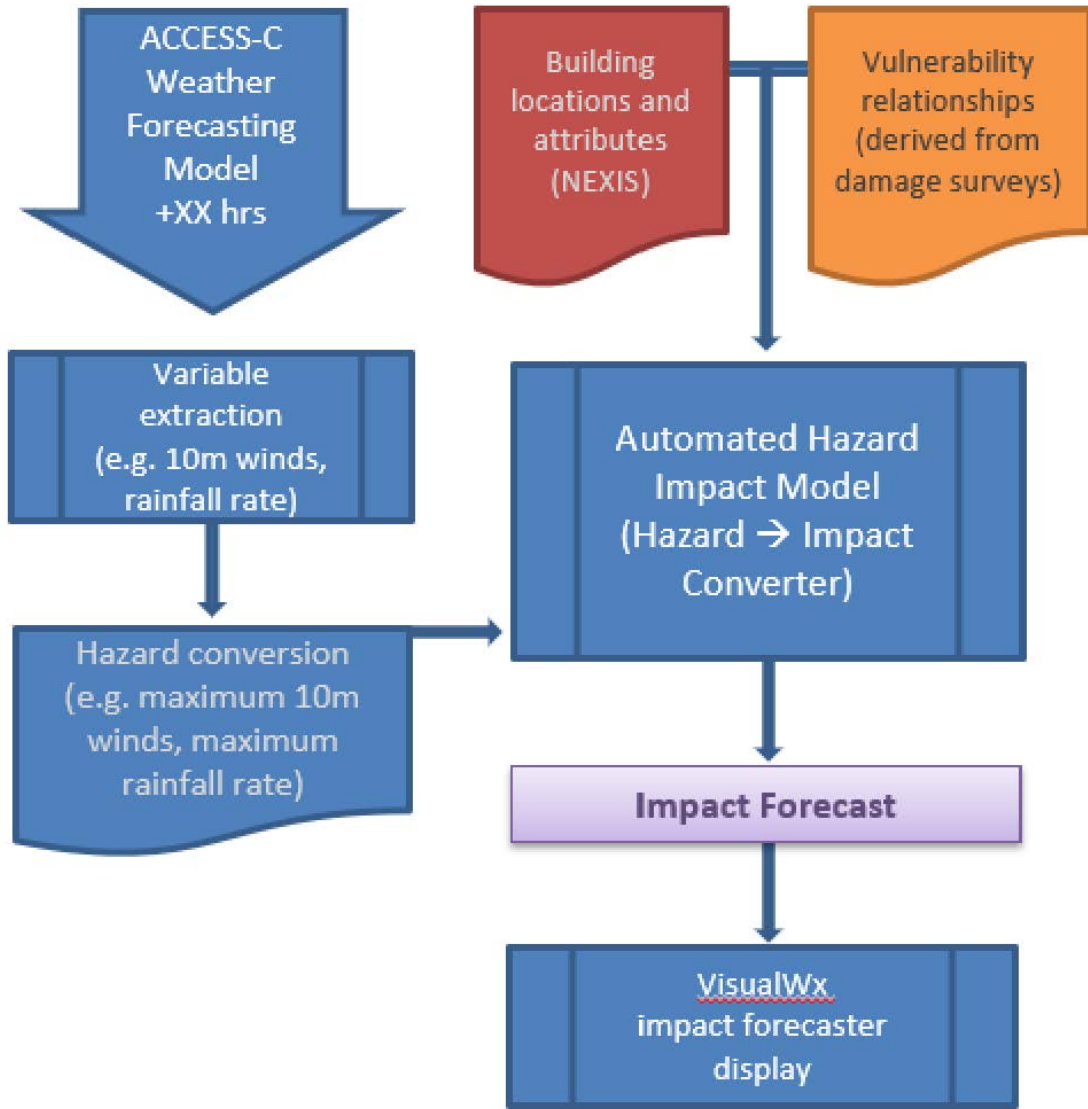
ACCESS-C Weather Forecasting Model +XX hrs

Building locations and attributes (NEXIS)

Vulnerability relationships (derived from damage surveys)

Variable extraction (e.g. 10m winds, rainfall rate)

Automated Hazard Impact Model (Hazard → Impact Converter)

Hazard conversion (e.g. maximum 10m winds, maximum rainfall rate)

Impact Forecast

VisualWx impact forecaster display